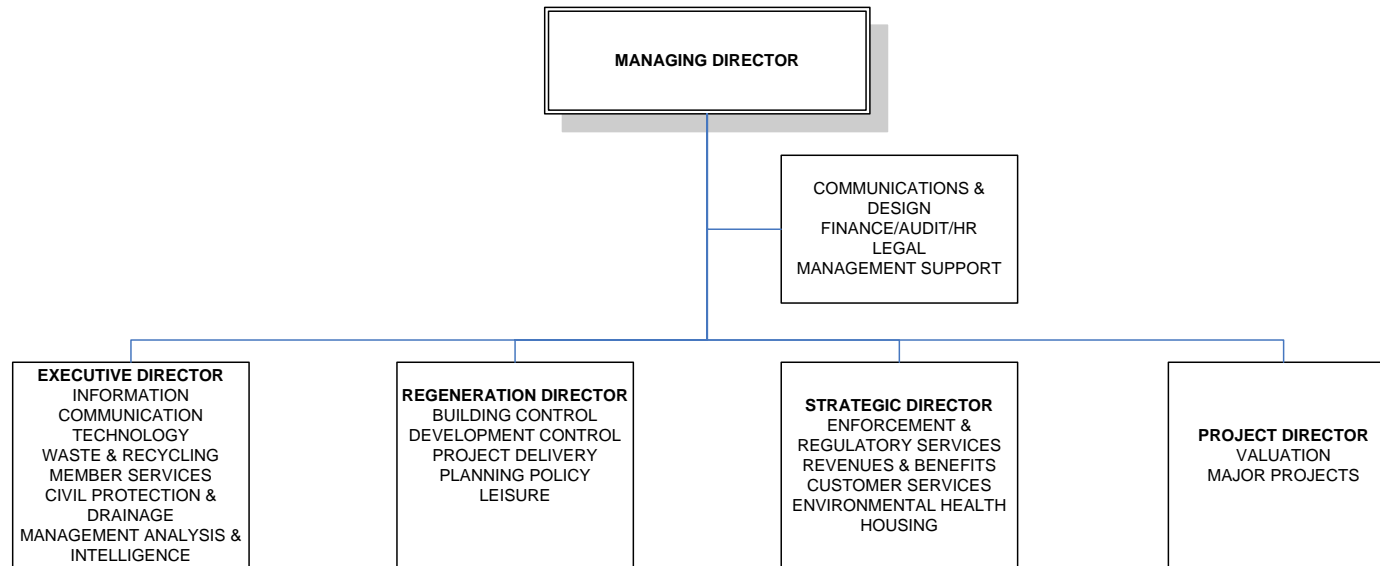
MANAGING DIRECTOR

COMMUNICATIONS & DESIGN
FINANCE/AUDIT/HR
LEGAL
MANAGEMENT SUPPORT

EXECUTIVE DIRECTOR
INFORMATION COMMUNICATION TECHNOLOGY
WASTE & RECYCLING
MEMBER SERVICES
CIVIL PROTECTION & DRAINAGE
MANAGEMENT ANALYSIS & INTELLIGENCE

REGENERATION DIRECTOR
BUILDING CONTROL
DEVELOPMENT CONTROL
PROJECT DELIVERY
PLANNING POLICY
LEISURE

STRATEGIC DIRECTOR
ENFORCEMENT & REGULATORY SERVICES
REVENUES & BENEFITS
CUSTOMER SERVICES
ENVIRONMENTAL HEALTH
HOUSING

PROJECT DIRECTOR
VALUATION
MAJOR PROJECTS